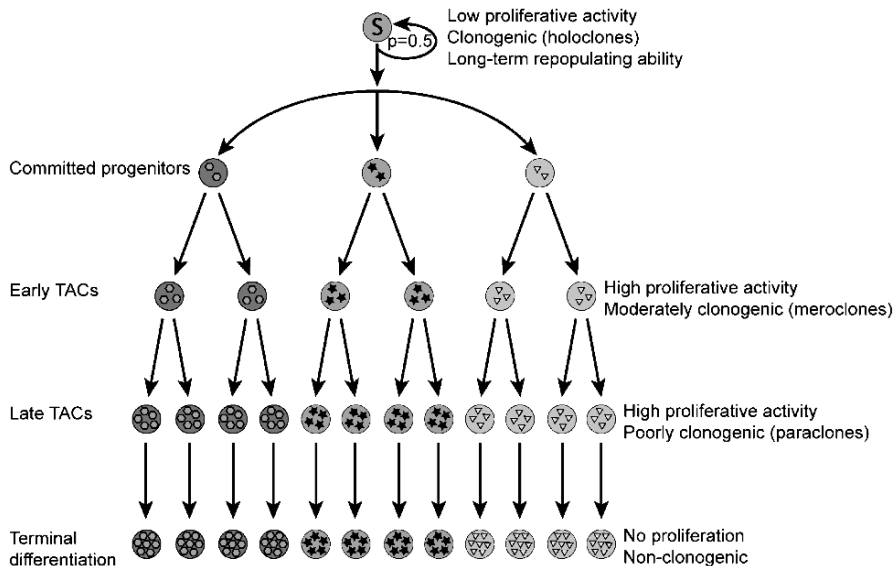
S

p=0.5

Low proliferative activity
Clonogenic (holoclones)
Long-term repopulating ability

Committed progenitors

Early TACs

High proliferative activity
Moderately clonogenic (meroclones)

Late TACs

High proliferative activity
Poorly clonogenic (paraclones)

Terminal differentiation

No proliferation
Non-clonogenic